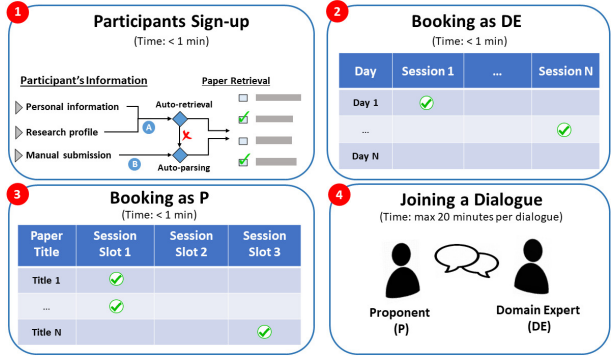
1

Participants Sign-up

(Time: < 1 min)

Participant's Information

Personal information

Research profile

Manual submission

A

B

Auto-retrieval

Auto-parsing

Paper Retrieval

2

Booking as DE

(Time: < 1 min)

| Day | Session 1 | ... | Session N |
|---|---|---|---|
| Day 1 | ✓ | | |
| ... | | | ✓ |
| Day N | | | |

3

Booking as P

(Time: < 1 min)

| Paper Title | Session Slot 1 | Session Slot 2 | Session Slot 3 |
|---|---|---|---|
| Title 1 | ✓ | | |
| ... | ✓ | | |
| Title N | | | ✓ |

4

Joining a Dialogue

(Time: max 20 minutes per dialogue)

Proponent (P)

Domain Expert (DE)